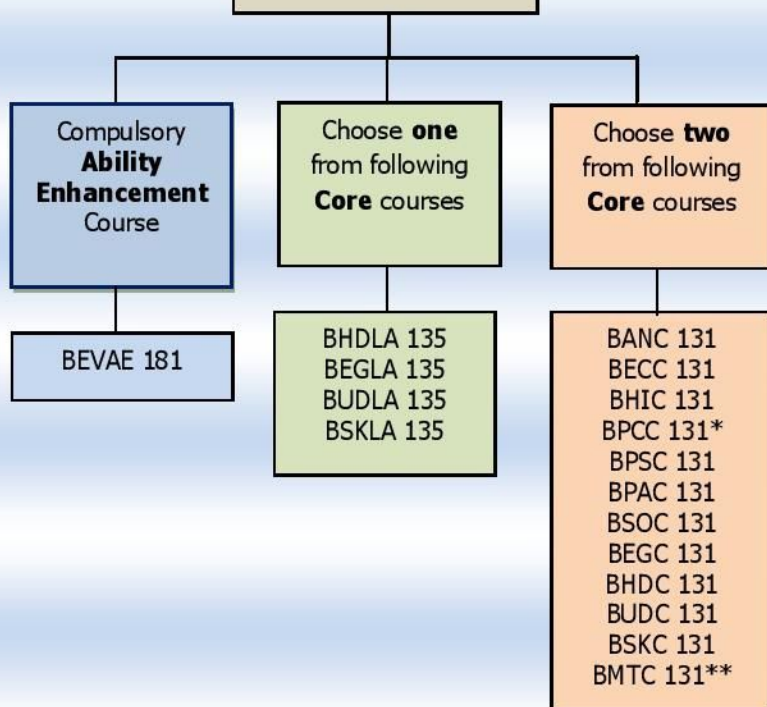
Compulsory **Ability Enhancement** Course

BEVAE 181

Choose **one** from following **Core** courses

BHDLA 135
BEGLA 135
BUDLA 135
BSKLA 135

Choose **two** from following **Core** courses

BANC 131
BECC 131
BHIC 131
BPCC 131*
BPSC 131
BPAC 131
BSOC 131
BEGC 131
BHDC 131
BUDC 131
BSKC 131
BMTC 131**